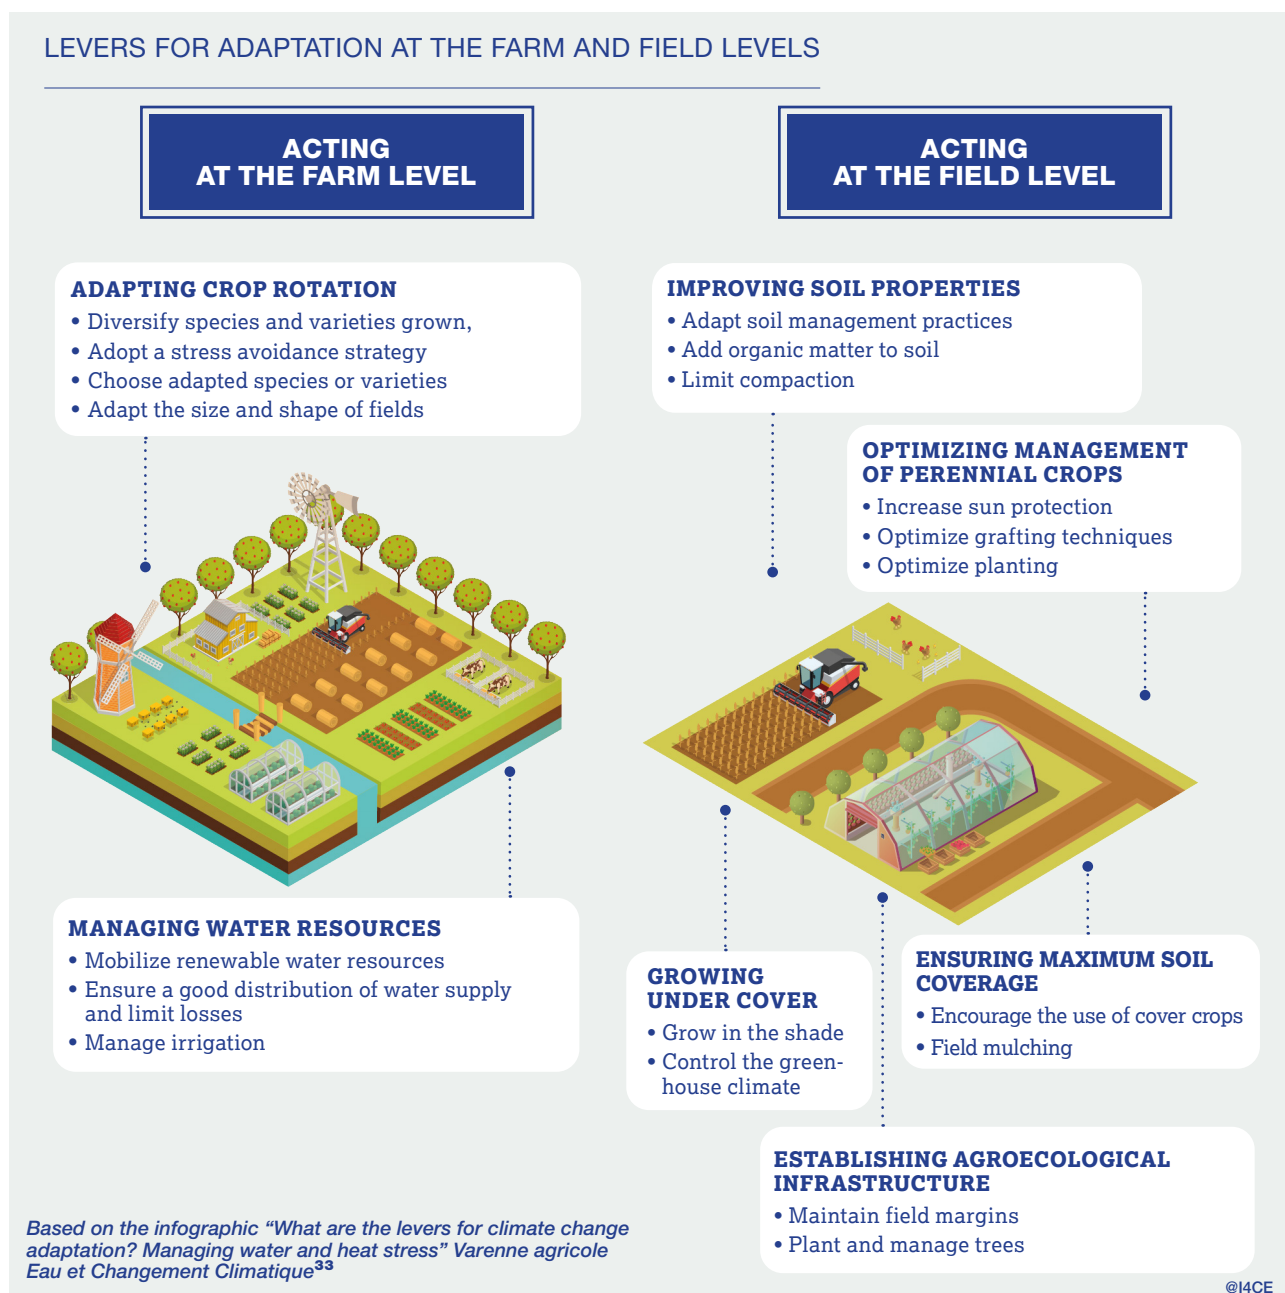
LEVERS FOR ADAPTATION AT THE FARM AND FIELD LEVELS

ACTING AT THE FARM LEVEL

ACTING AT THE FIELD LEVEL

ADAPTING CROP ROTATION
• Diversify species and varieties grown,
• Adopt a stress avoidance strategy
• Choose adapted species or varieties
• Adapt the size and shape of fields

IMPROVING SOIL PROPERTIES
• Adapt soil management practices
• Add organic matter to soil
• Limit compaction

OPTIMIZING MANAGEMENT OF PERENNIAL CROPS
• Increase sun protection
• Optimize grafting techniques
• Optimize planting

MANAGING WATER RESOURCES
• Mobilize renewable water resources
• Ensure a good distribution of water supply and limit losses
• Manage irrigation

GROWING UNDER COVER
• Grow in the shade
• Control the greenhouse climate

ENSURING MAXIMUM SOIL COVERAGE
• Encourage the use of cover crops
• Field mulching

ESTABLISHING AGROECOLOGICAL INFRASTRUCTURE
• Maintain field margins
• Plant and manage trees

Based on the infographic “What are the levers for climate change adaptation? Managing water and heat stress” Varenne agricole Eau et Changement Climatique$^{33}$

@I4CE